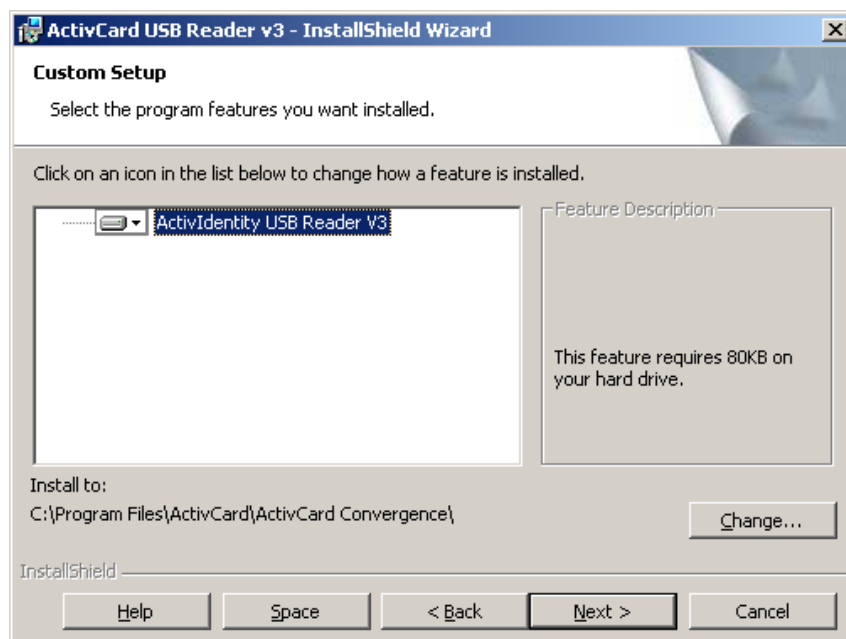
ActivCard USB Reader v3 - InstallShield Wizard

Custom Setup

Select the program features you want installed.

Click on an icon in the list below to change how a feature is installed.

ActivIdentity USB Reader V3

Feature Description

This feature requires 80KB on your hard drive.

Install to:

C:\Program Files\ActivCard\ActivCard Convergence\

Change...

InstallShield

Help

Space

< Back

Next >

Cancel